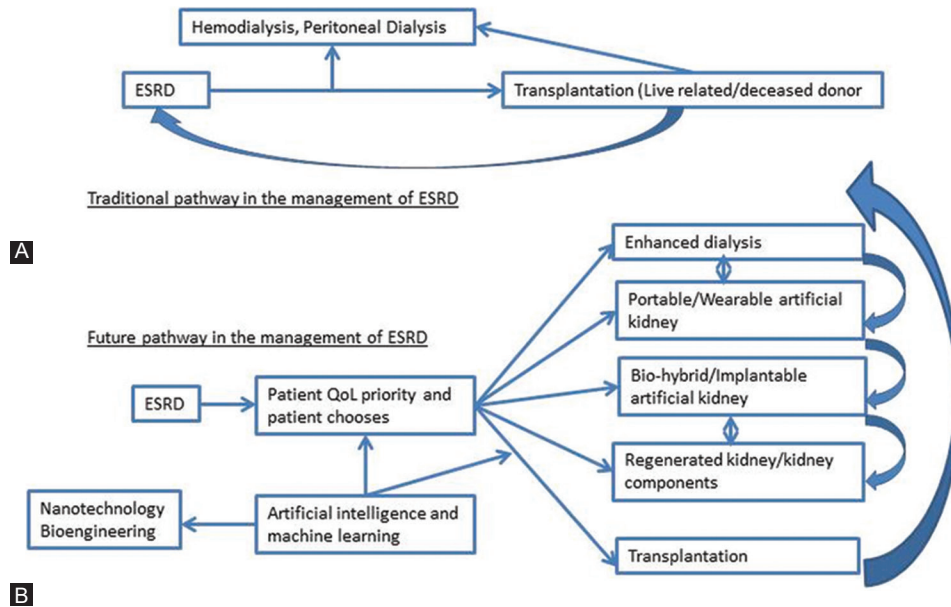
Hemodialysis, Peritoneal Dialysis

ESRD

Transplantation (Live related/deceased donor

Traditional pathway in the management of ESRD

A

Future pathway in the management of ESRD

ESRD

Patient QoL priority and patient chooses

Enhanced dialysis

Portable/Wearable artificial kidney

Bio-hybrid/Implantable artificial kidney

Regenerated kidney/kidney components

Nanotechnology Bioengineering

Artificial intelligence and machine learning

Transplantation

B